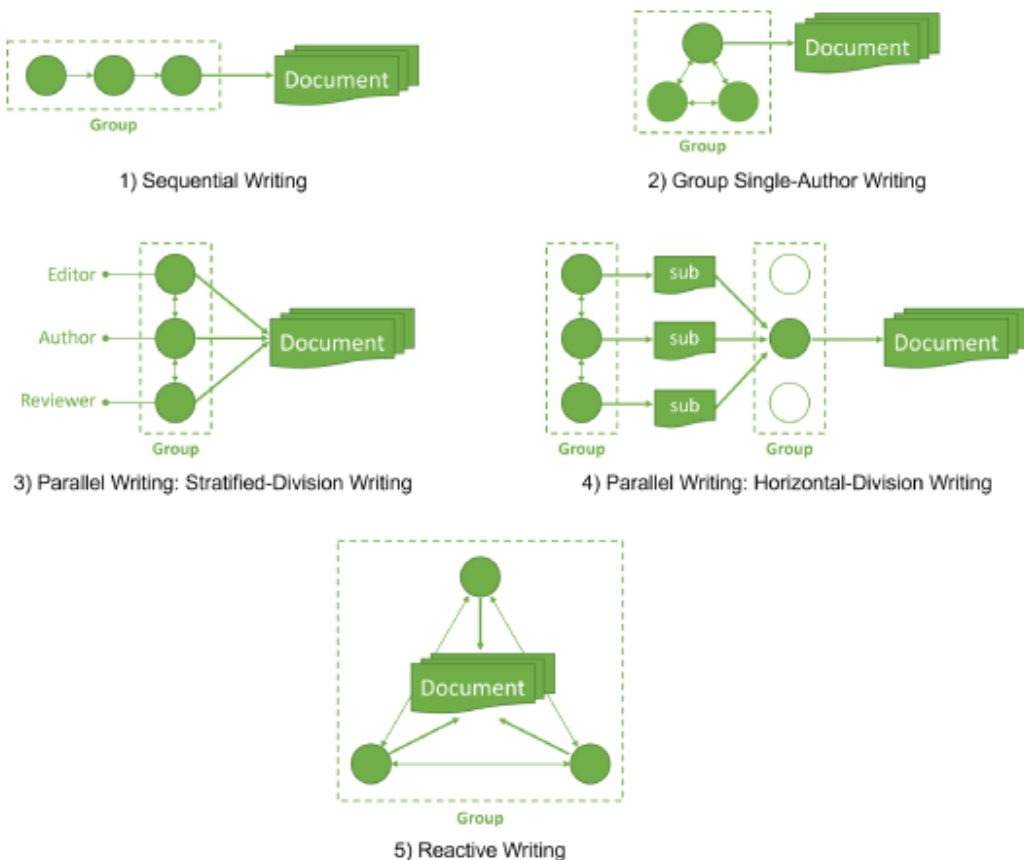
Document

Group

1) Sequential Writing

Document

Group

2) Group Single-Author Writing

Editor

Author

Reviewer

Document

Group

3) Parallel Writing: Stratified-Division Writing

sub

sub

sub

Document

Group

Group

4) Parallel Writing: Horizontal-Division Writing

Document

Group

5) Reactive Writing